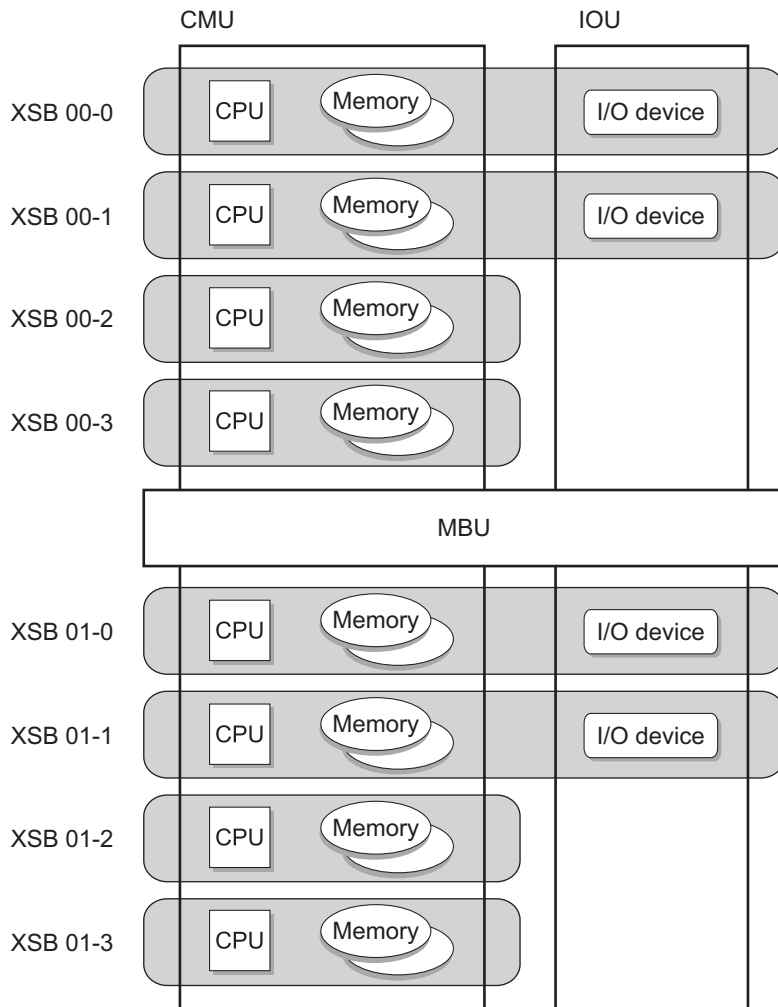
CMU

IOU

XSB 00-0
CPU
Memory
I/O device

XSB 00-1
CPU
Memory
I/O device

XSB 00-2
CPU
Memory

XSB 00-3
CPU
Memory

MBU

XSB 01-0
CPU
Memory
I/O device

XSB 01-1
CPU
Memory
I/O device

XSB 01-2
CPU
Memory

XSB 01-3
CPU
Memory